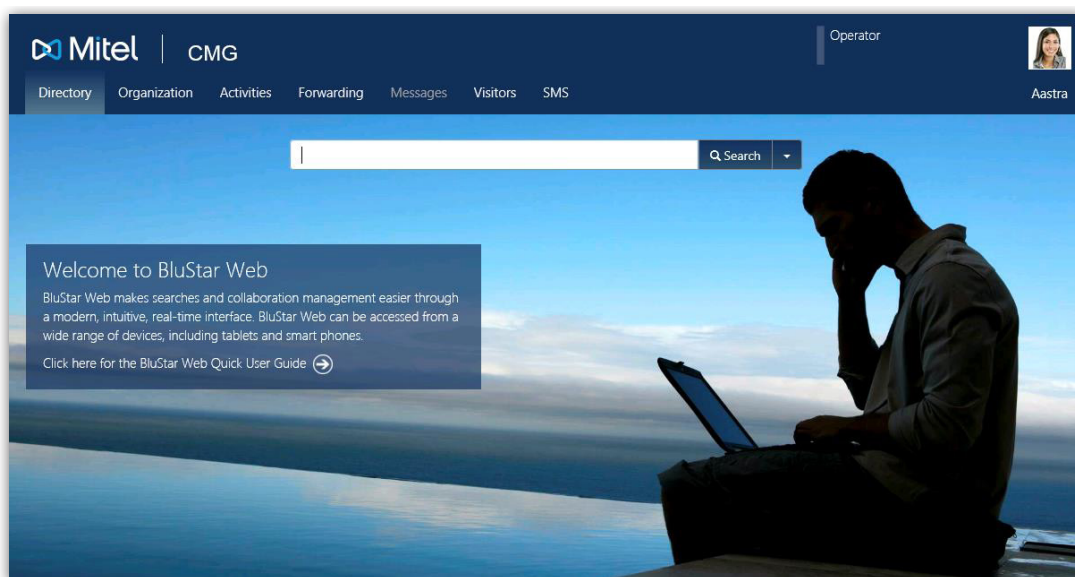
Mitel | CMG

Operator

Directory Organization Activities Forwarding Messages Visitors SMS

Aastra

Search

Welcome to BluStar Web

BluStar Web makes searches and collaboration management easier through a modern, intuitive, real-time interface. BluStar Web can be accessed from a wide range of devices, including tablets and smart phones.

Click here for the BluStar Web Quick User Guide